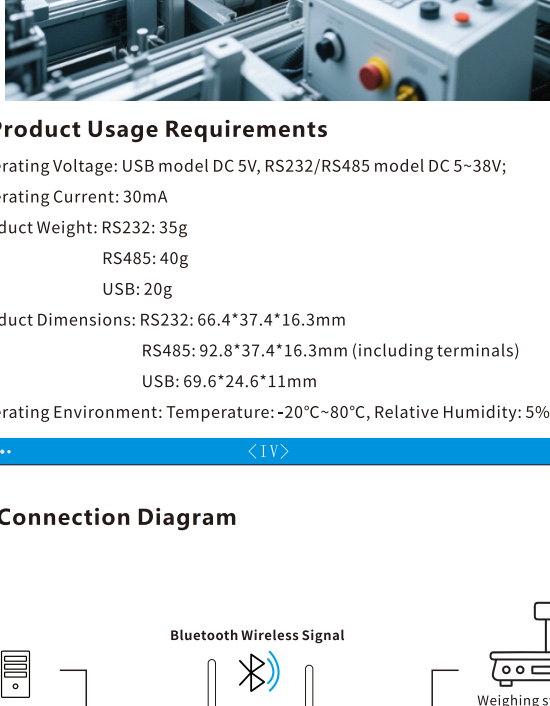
Product Usage Requirements

erating Voltage: USB model DC 5V, RS232/RS485 model DC 5~38V;

erating Current: 30mA

duct Weight: RS232: 35g

RS485: 40g

USB: 20g

duct Dimensions: RS232: 66.4*37.4*16.3mm

RS485: 92.8*37.4*16.3mm (including terminals)

USB: 69.6*24.6*11mm

erating Environment: Temperature: -20℃~80℃, Relative Humidity: 5%

⟨IV⟩

Connection Diagram

Bluetooth Wireless Signal

Weighing s